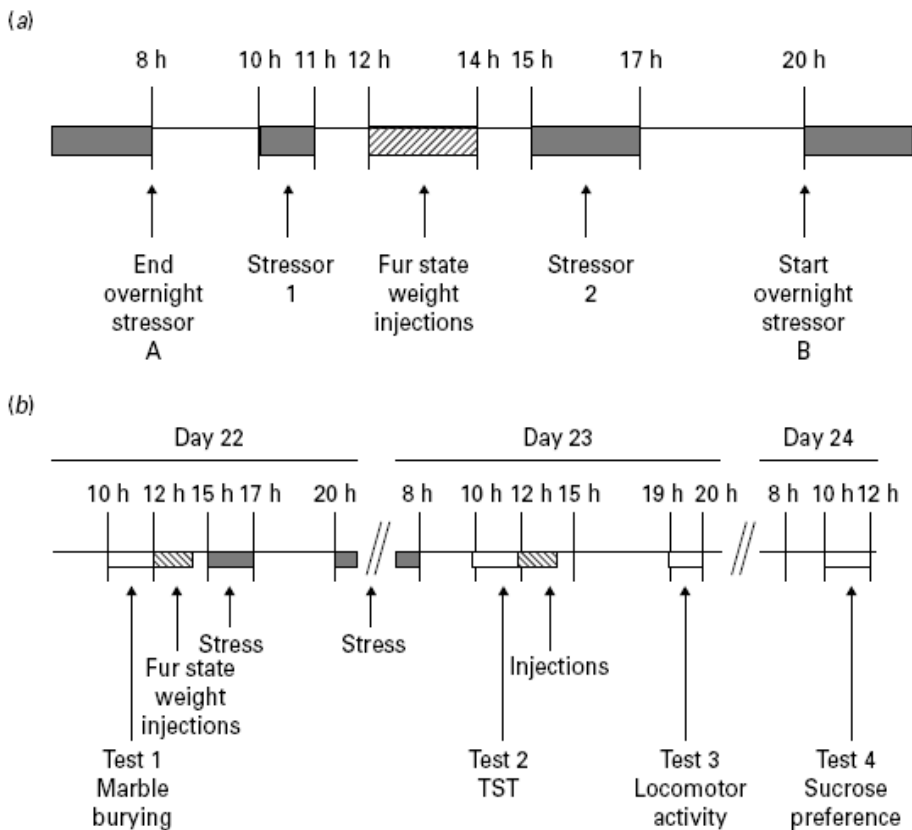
(a)

8 h 10 h 11 h 12 h 14 h 15 h 17 h 20 h

End overnight stressor A

Stressor 1

Fur state weight injections

Stressor 2

Start overnight stressor B

(b)

Day 22

Day 23

Day 24

10 h 12 h 15 h 17 h 20 h 8 h 10 h 12 h 15 h 19 h 20 h 8 h 10 h 12 h

Stress

Stress

Fur state weight injections

Injections

Test 1 Marble burying

Test 2 TST

Test 3 Locomotor activity

Test 4 Sucrose preference